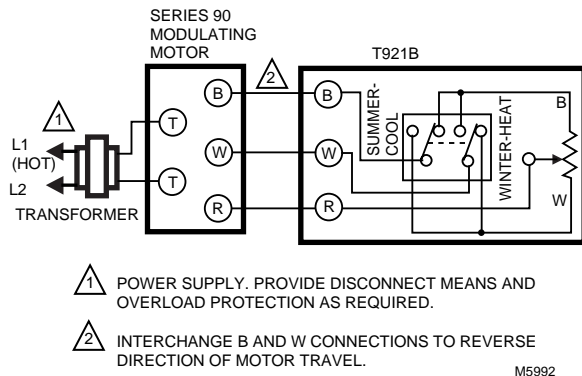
SERIES 90
MODULATING
MOTOR

T921B

1

L1
(HOT)

L2

TRANSFORMER

T

T

B

W

R

2

B

W

R

SUMMER-COOL

WINTER-HEAT

B

W

1 POWER SUPPLY. PROVIDE DISCONNECT MEANS AND OVERLOAD PROTECTION AS REQUIRED.

2 INTERCHANGE B AND W CONNECTIONS TO REVERSE DIRECTION OF MOTOR TRAVEL.

M5992